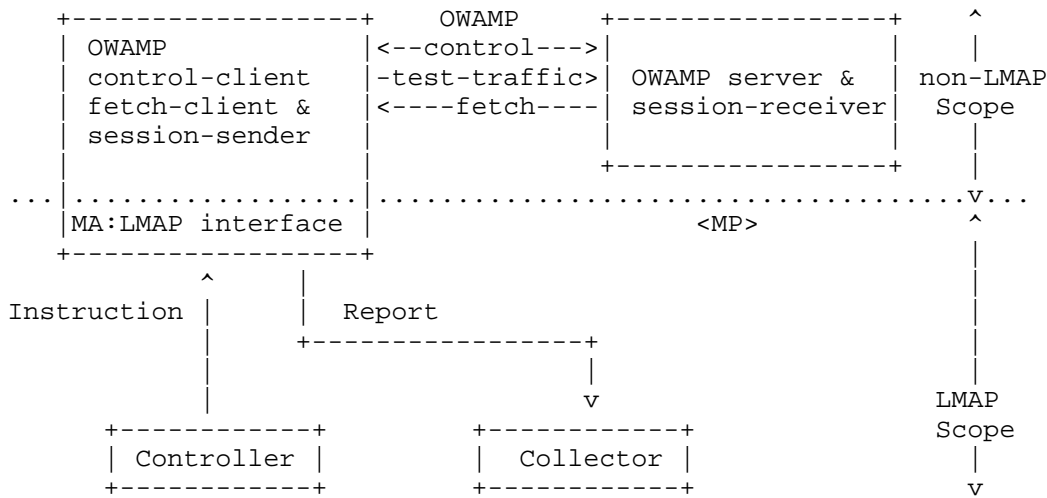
OWAMP

OWAMP control-client fetch-client & session-sender

<--control--->
-test-traffic>
<----fetch----

OWAMP server & session-receiver

non-LMAP Scope

MA:LMAP interface

<MP>

Instruction

Report

Controller

Collector

LMAP Scope